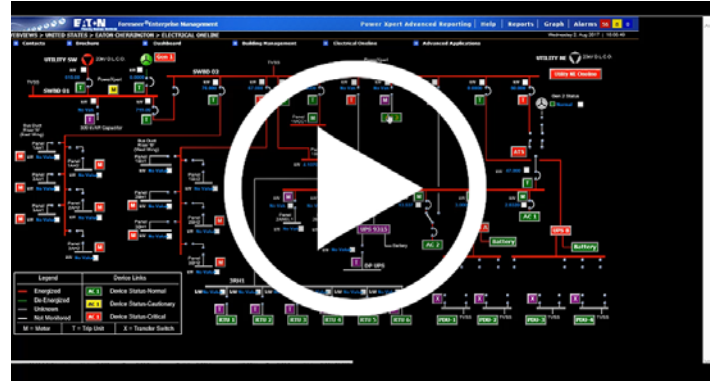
EATON Foreseer Enterprise Management

Power Xpert Advanced Reporting | Help | Reports | Graph | Alarms

VIEWS > UNITED STATES > EATON CHERRINGTON > ELECTRICAL ONELINE

Wednesday 2, Aug 2017 | 10:00:40

Contacts | Structure | Dashboard | Building Management | Electrical Onelines | Advanced Applications

UTILITY SW

Gen 1

SWBD 01

SWBD 02

UTILITY NE

Utility NE Oneline

ATS

AC 1

AC 2

UPS 9315

UPS B

Battery

Battery

Gen 2 Status

Normal

No Value

RTU 1 | RTU 2 | RTU 3 | RTU 4 | RTU 5 | RTU 6

PDU 1 | PDU 2 | PDU 3 | PDU 4

Legend

Energized

De-Energized

Unknown

Not Monitored

M = Meter

T = Trip Unit

X = Transfer Switch

Device Links

AC 1 Device Status-Normal

AC 1 Device Status-Cautionary

AC 1 Device Status-Critical